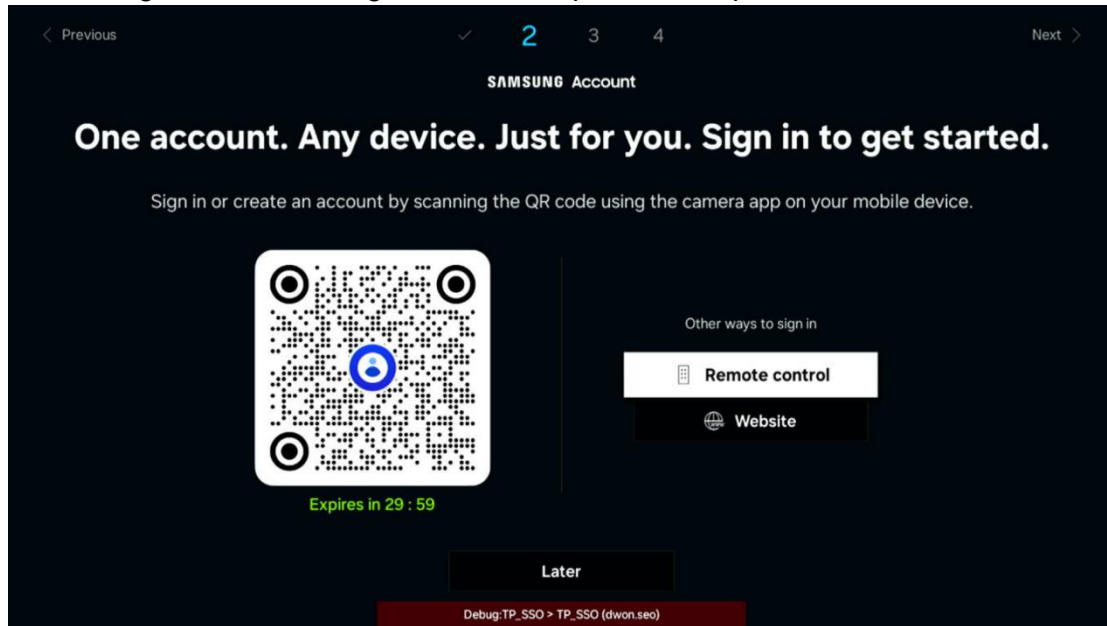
< Previous ✓ 2 3 4 Next >

SAMSUNG Account

One account. Any device. Just for you. Sign in to get started.

Sign in or create an account by scanning the QR code using the camera app on your mobile device.

Expires in 29 : 59

Other ways to sign in

Remote control

Website

Later

Debug:TP_SSO > TP_SSO (dwon.seo)